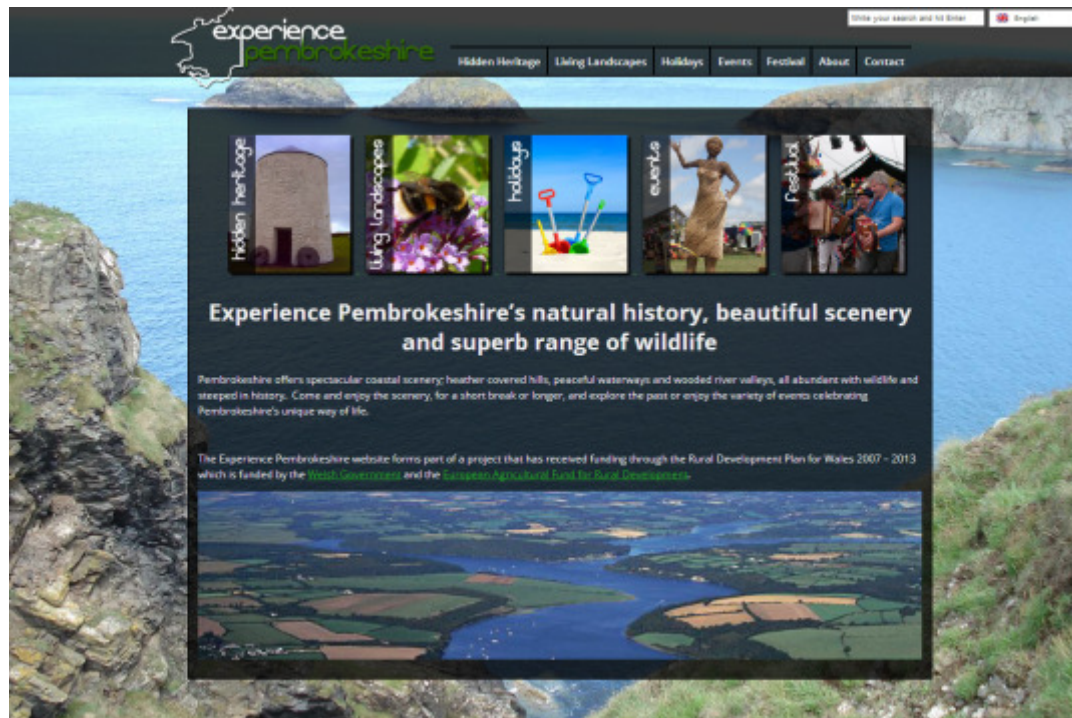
experience pembrokeshire

Write your search and hit Enter

English

Hidden Heritage | Living Landscapes | Holidays | Events | Festival | About | Contact

hidden heritage

living landscapes

holidays

events

festival

Experience Pembrokeshire's natural history, beautiful scenery and superb range of wildlife

Pembrokeshire offers spectacular coastal scenery; heather covered hills, peaceful waterways and wooded river valleys, all abundant with wildlife and steeped in history. Come and enjoy the scenery, for a short break or longer, and explore the past or enjoy the variety of events celebrating Pembrokeshire's unique way of life.

The Experience Pembrokeshire website forms part of a project that has received funding through the Rural Development Plan for Wales 2007 – 2013 which is funded by the Welsh Government and the European Agricultural Fund for Rural Development.